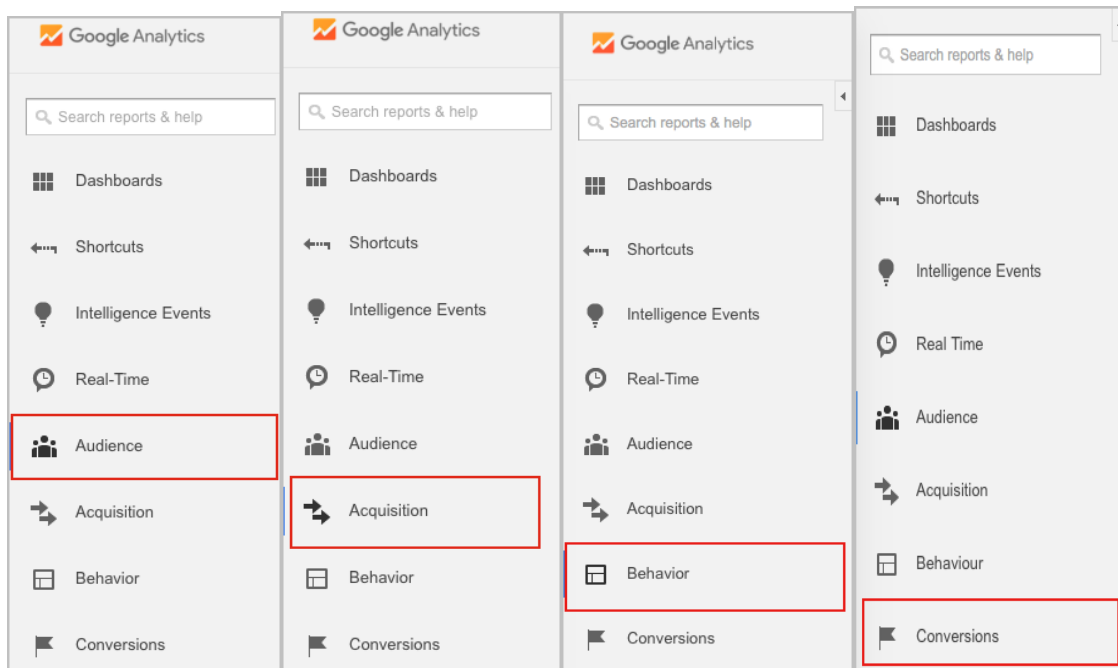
Google Analytics

Search reports & help

Dashboards

Shortcuts

Intelligence Events

Real-Time

Audience

Acquisition

Behavior

Conversions

Google Analytics

Search reports & help

Dashboards

Shortcuts

Intelligence Events

Real-Time

Audience

Acquisition

Behavior

Conversions

Google Analytics

Search reports & help

Dashboards

Shortcuts

Intelligence Events

Real-Time

Audience

Acquisition

Behavior

Conversions

Search reports & help

Dashboards

Shortcuts

Intelligence Events

Real Time

Audience

Acquisition

Behaviour

Conversions